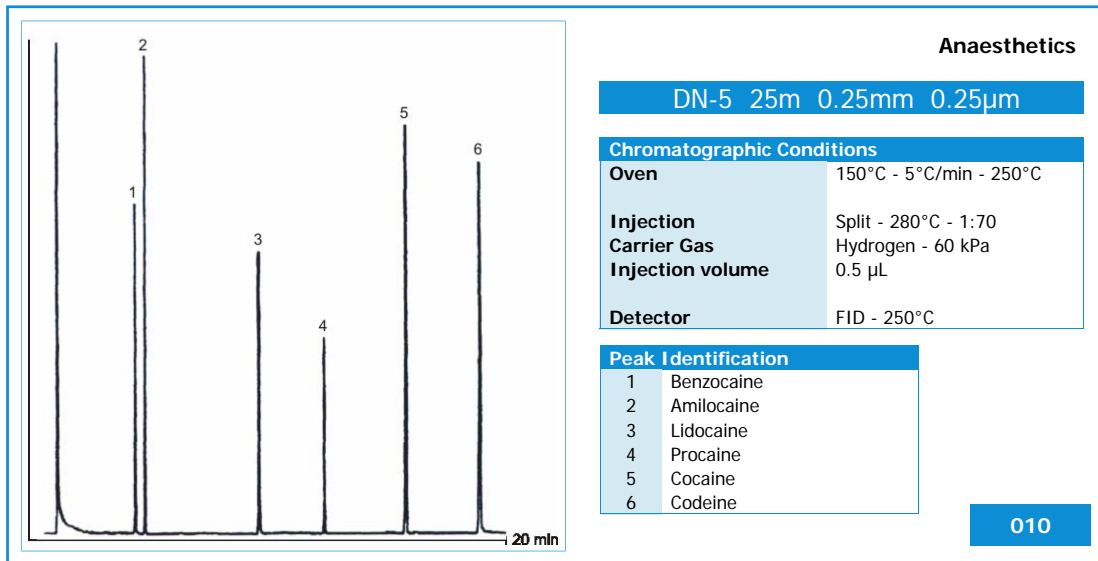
2

1

3

4

5

6

20 min

Anaesthetics

DN-5 25m 0.25mm 0.25µm

| Chromatographic Conditions | |
|---|---|
| Oven | 150°C - 5°C/min - 250°C |
| Injection | Split - 280°C - 1:70 |
| Carrier Gas | Hydrogen - 60 kPa |
| Injection volume | 0.5 µL |
| Detector | FID - 250°C |

| Peak Identification | |
|---|---|
| 1 | Benzocaine |
| 2 | Amilocaine |
| 3 | Lidocaine |
| 4 | Procaine |
| 5 | Cocaine |
| 6 | Codeine |

010